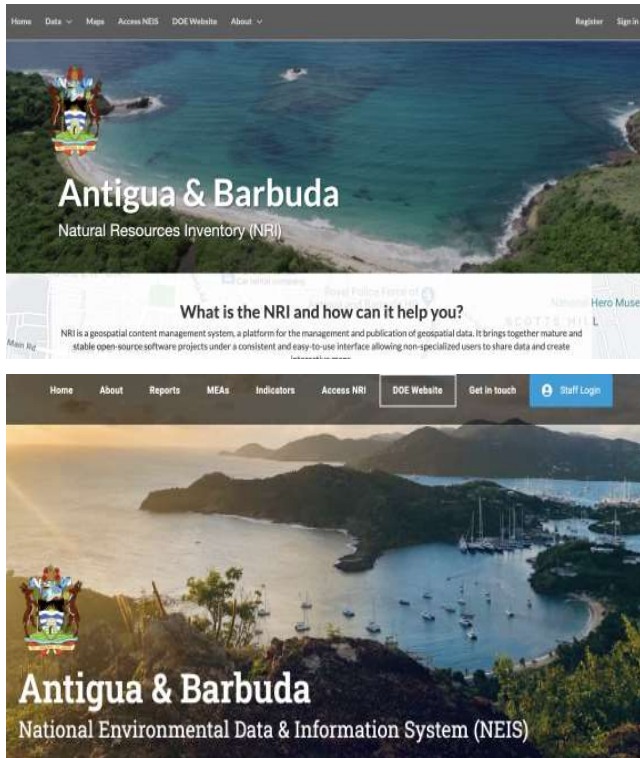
Home Data Maps Access NEIS DOE Website About

Register Sign in

Antigua & Barbuda

Natural Resources Inventory (NRI)

What is the NRI and how can it help you?

NRI is a geospatial content management system, a platform for the management and publication of geospatial data. It brings together mature and stable open-source software projects under a consistent and easy-to-use interface allowing non-specialized users to share data and create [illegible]

Main Rd

Royal Police Force of Antigua and Barbuda

National Hero Muse

SCOTTS HILL

Home About Reports MEAs Indicators Access NRI DOE Website Get in touch Staff Login

Antigua & Barbuda

National Environmental Data & Information System (NEIS)